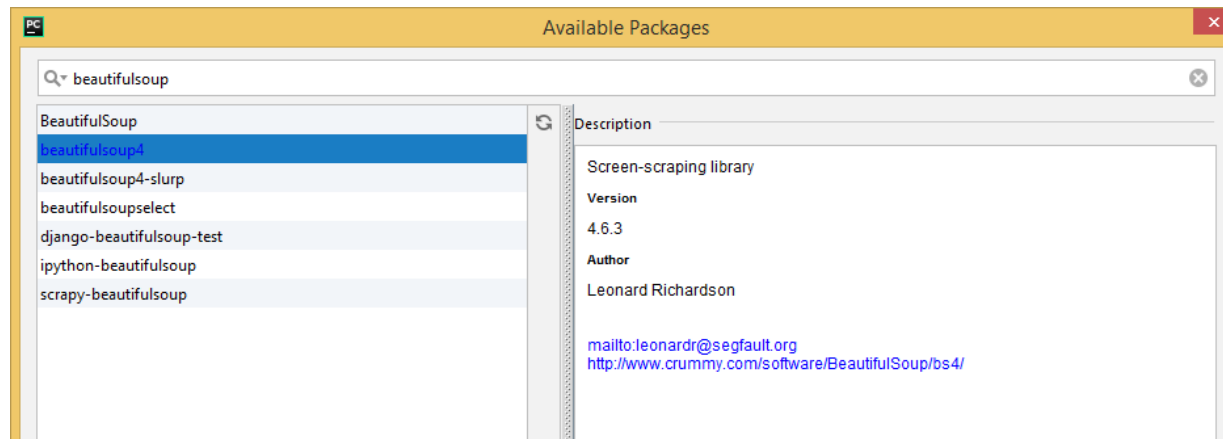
PC

Available Packages

beautifulsoup

BeautifulSoup
beautifulsoup4
beautifulsoup4-slurp
beautifulsoupselect
django-beautifulsoup-test
ipython-beautifulsoup
scrapy-beautifulsoup

Description

Screen-scraping library

Version

4.6.3

Author

Leonard Richardson

mailto:leonardr@segfault.org
http://www.crummy.com/software/BeautifulSoup/bs4/